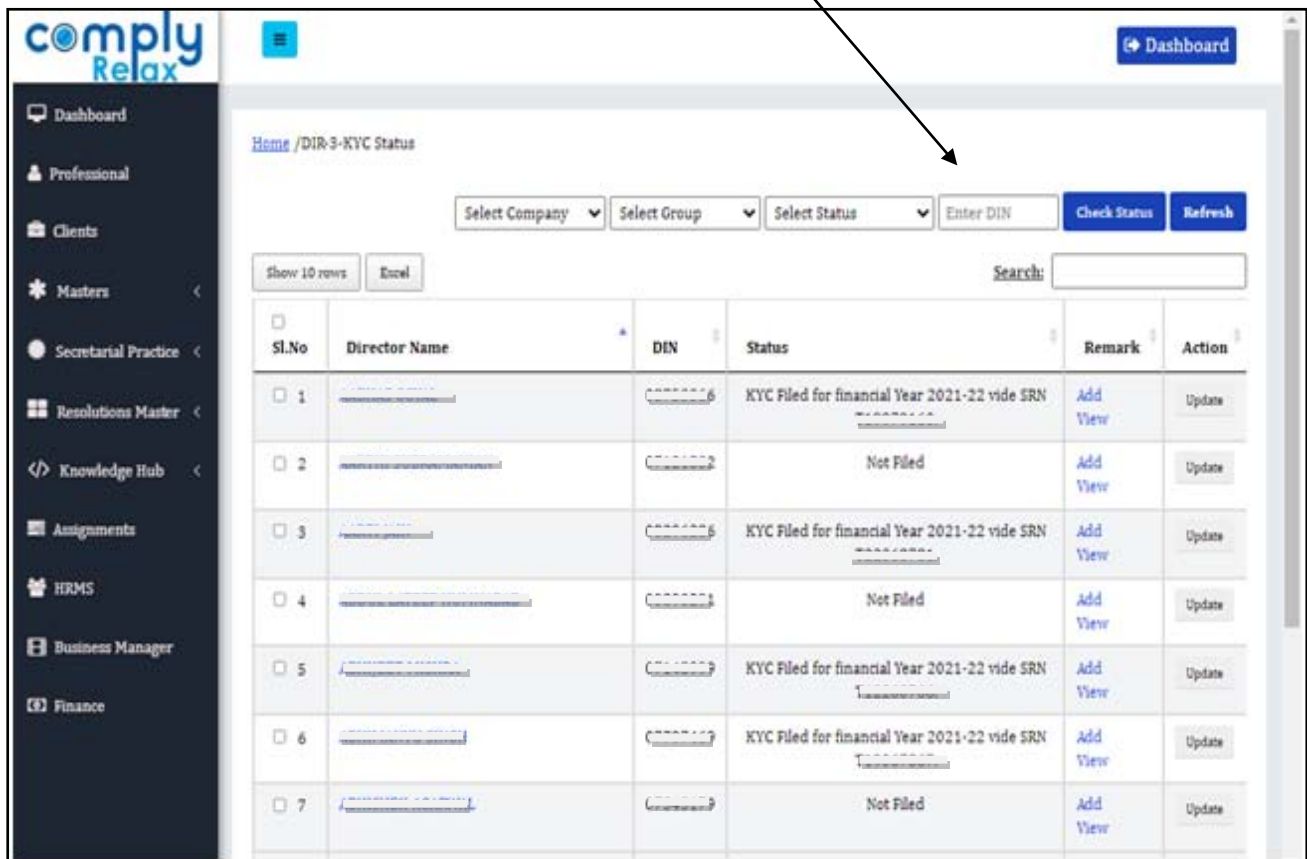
comply Relax

Dashboard

Dashboard
Professional
Clients
Masters
Secretarial Practice
Resolutions Master
Knowledge Hub
Assignments
HRMS
Business Manager
Finance

Home /DIR-3-KYC Status

Select Company | Select Group | Select Status | Enter DIN | Check Status | Refresh

Show 10 rows | Excel

Search:

| Sl.No | Director Name | DIN | Status | Remark | Action |
|---|---|---|---|---|---|
| 1 | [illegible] | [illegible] | KYC Filed for financial Year 2021-22 vide SRN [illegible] | Add View | Update |
| 2 | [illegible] | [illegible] | Not Filed | Add View | Update |
| 3 | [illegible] | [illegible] | KYC Filed for financial Year 2021-22 vide SRN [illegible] | Add View | Update |
| 4 | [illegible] | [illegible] | Not Filed | Add View | Update |
| 5 | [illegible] | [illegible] | KYC Filed for financial Year 2021-22 vide SRN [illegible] | Add View | Update |
| 6 | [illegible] | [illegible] | KYC Filed for financial Year 2021-22 vide SRN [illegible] | Add View | Update |
| 7 | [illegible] | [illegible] | Not Filed | Add View | Update |